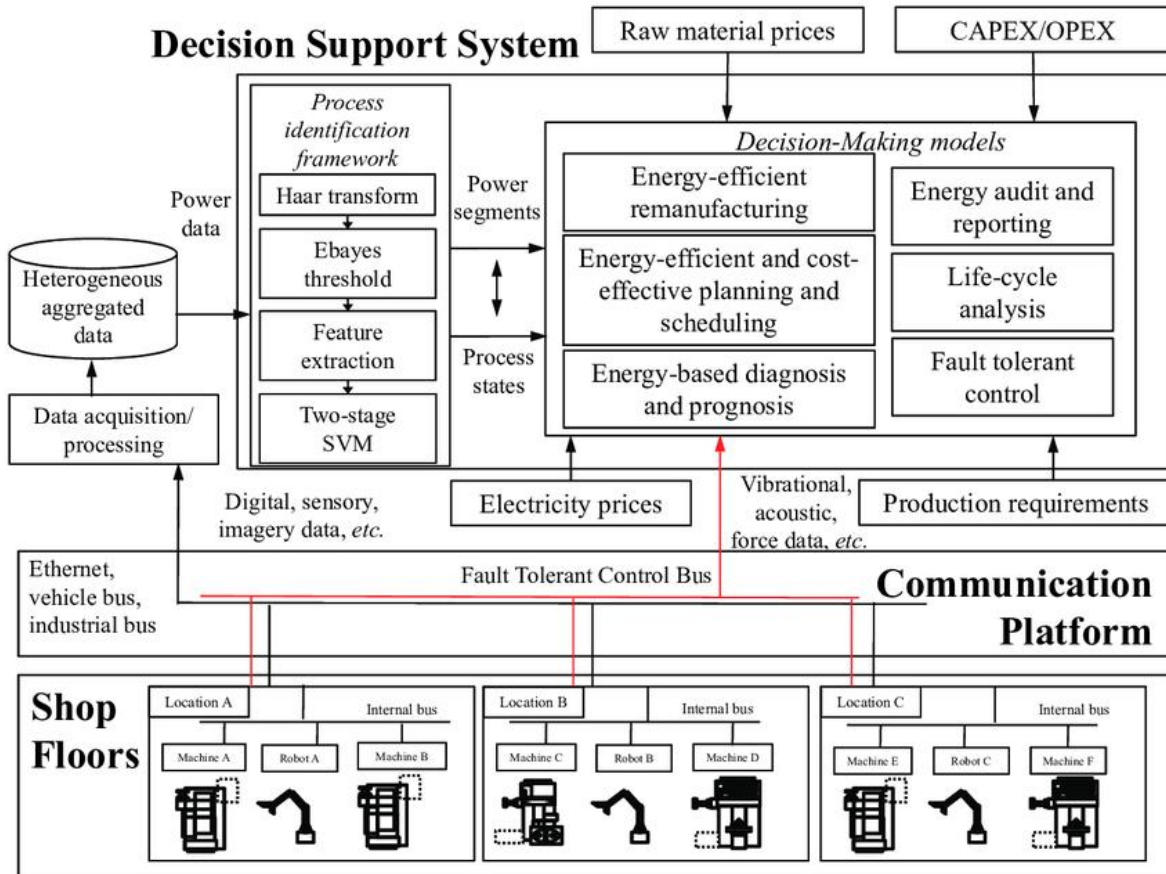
Decision Support System

Raw material prices

CAPEX/OPEX

Process identification framework

Haar transform

Ebayes threshold

Feature extraction

Two-stage SVM

Power data

Heterogeneous aggregated data

Data acquisition/ processing

Power segments

Process states

Decision-Making models

Energy-efficient remanufacturing

Energy-efficient and cost-effective planning and scheduling

Energy-based diagnosis and prognosis

Energy audit and reporting

Life-cycle analysis

Fault tolerant control

Electricity prices

Production requirements

Digital, sensory, imagery data, etc.

Vibrational, acoustic, force data, etc.

Ethernet, vehicle bus, industrial bus

Fault Tolerant Control Bus

Communication Platform

Shop Floors

Location A

Internal bus

Machine A

Robot A

Machine B

Location B

Internal bus

Machine C

Robot B

Machine D

Location C

Internal bus

Machine E

Robot C

Machine F